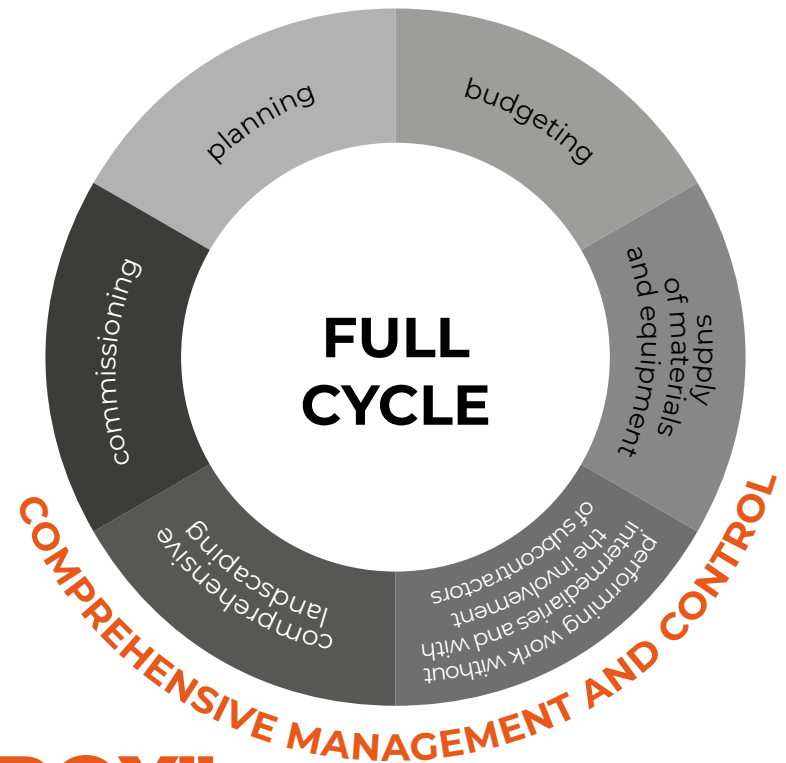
planning

budgeting

supply of materials and equipment

performing work without intermediaries and with the involvement of subcontractors

comprehensive landscaping

commissioning

FULL CYCLE

COMPREHENSIVE MANAGEMENT AND CONTROL

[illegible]